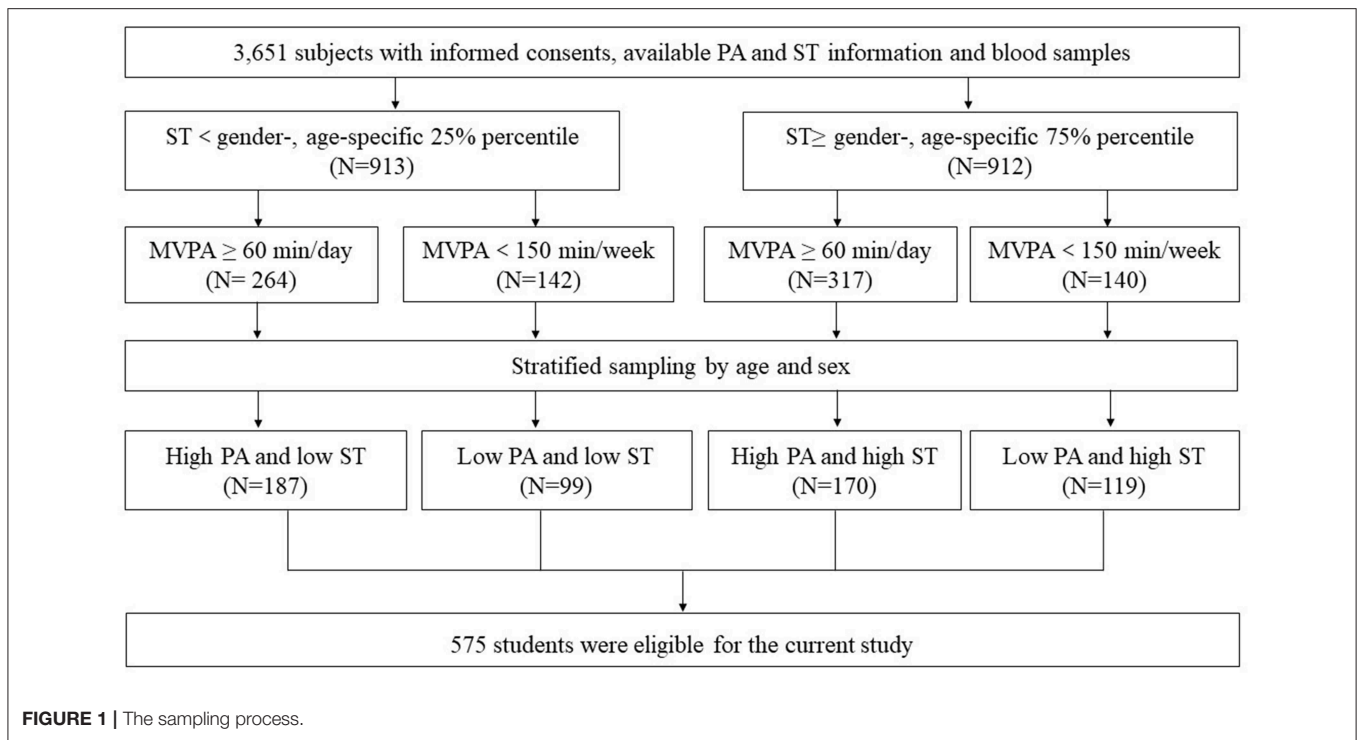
3,651 subjects with informed consents, available PA and ST information and blood samples

ST < gender-, age-specific 25% percentile (N=913)

ST≥ gender-, age-specific 75% percentile (N=912)

MVPA $\geq$ 60 min/day (N= 264)

MVPA < 150 min/week (N=142)

MVPA $\geq$ 60 min/day (N=317)

MVPA < 150 min/week (N=140)

Stratified sampling by age and sex

High PA and low ST (N=187)

Low PA and low ST (N=99)

High PA and high ST (N=170)

Low PA and high ST (N=119)

575 students were eligible for the current study

FIGURE 1 | The sampling process.